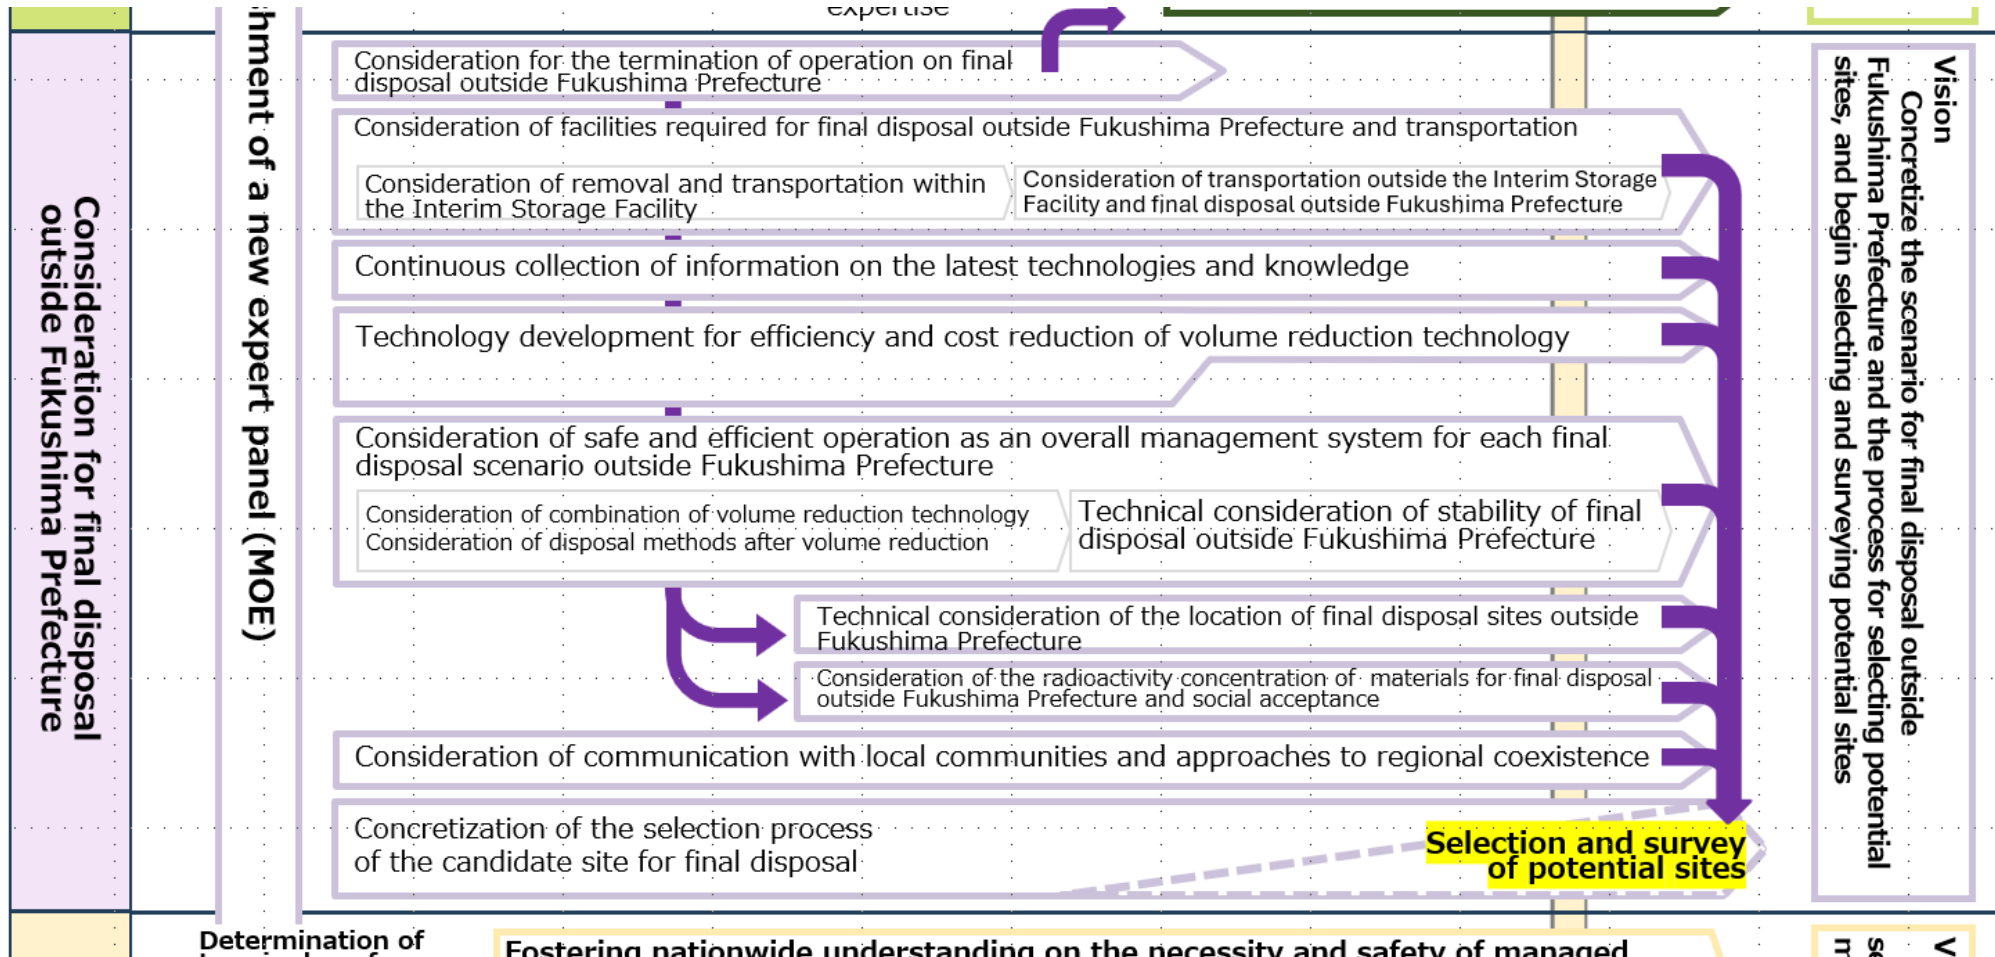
Consideration for final disposal outside Fukushima Prefecture

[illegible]hment of a new expert panel (MOE)

expertise

Consideration for the termination of operation on final disposal outside Fukushima Prefecture

Consideration of facilities required for final disposal outside Fukushima Prefecture and transportation

Consideration of removal and transportation within the Interim Storage Facility

Consideration of transportation outside the Interim Storage Facility and final disposal outside Fukushima Prefecture

Continuous collection of information on the latest technologies and knowledge

Technology development for efficiency and cost reduction of volume reduction technology

Consideration of safe and efficient operation as an overall management system for each final disposal scenario outside Fukushima Prefecture

Consideration of combination of volume reduction technology
Consideration of disposal methods after volume reduction

Technical consideration of stability of final disposal outside Fukushima Prefecture

Technical consideration of the location of final disposal sites outside Fukushima Prefecture

Consideration of the radioactivity concentration of materials for final disposal outside Fukushima Prefecture and social acceptance

Consideration of communication with local communities and approaches to regional coexistence

Concretization of the selection process of the candidate site for final disposal

Selection and survey of potential sites

Vision
Concretize the scenario for final disposal outside Fukushima Prefecture and the process for selecting potential sites, and begin selecting and surveying potential sites

Determination of

Fostering nationwide understanding on the necessity and safety of managed